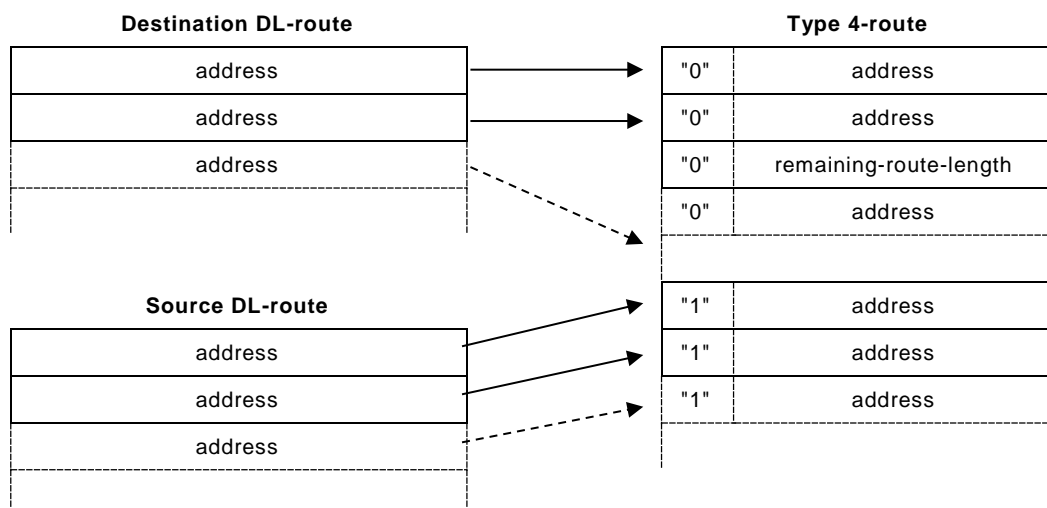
Destination DL-route

address

address

address

Type 4-route

"0" address

"0" address

"0" remaining-route-length

"0" address

Source DL-route

address

address

address

"1" address

"1" address

"1" address